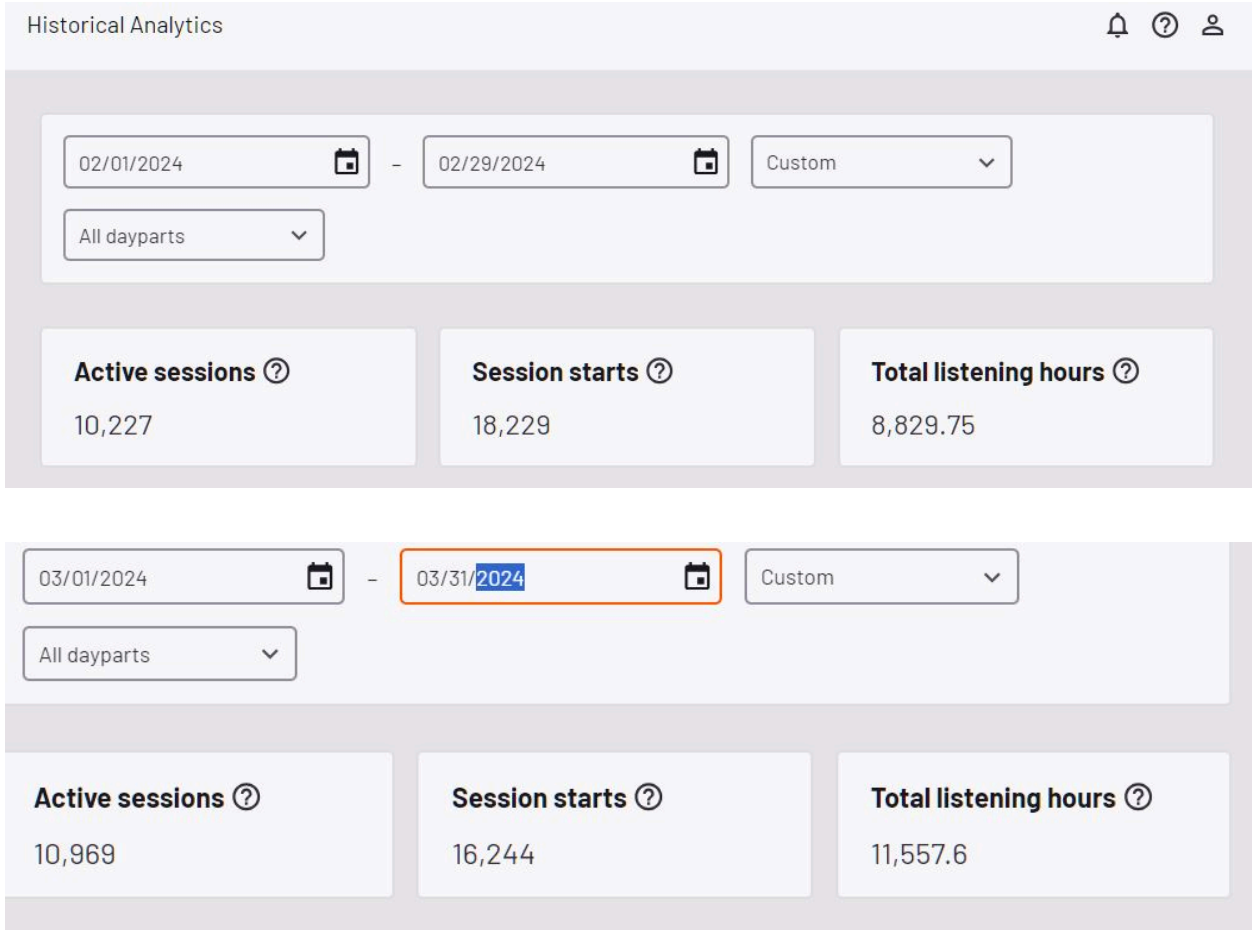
Historical Analytics

02/01/2024 – 02/29/2024

Custom

All dayparts

Active sessions
10,227

Session starts
18,229

Total listening hours
8,829.75

03/01/2024 – 03/31/2024

Custom

All dayparts

Active sessions
10,969

Session starts
16,244

Total listening hours
11,557.6